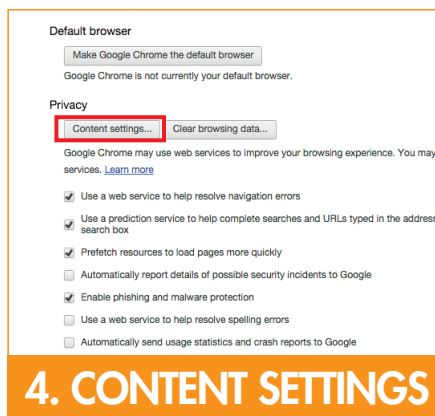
Default browser

Make Google Chrome the default browser

Google Chrome is not currently your default browser.

Privacy

Content settings...

Clear browsing data...

Google Chrome may use web services to improve your browsing experience. You may services. Learn more

Use a web service to help resolve navigation errors

Use a prediction service to help complete searches and URLs typed in the address search box

Prefetch resources to load pages more quickly

Automatically report details of possible security incidents to Google

Enable phishing and malware protection

Use a web service to help resolve spelling errors

Automatically send usage statistics and crash reports to Google

4. CONTENT SETTINGS